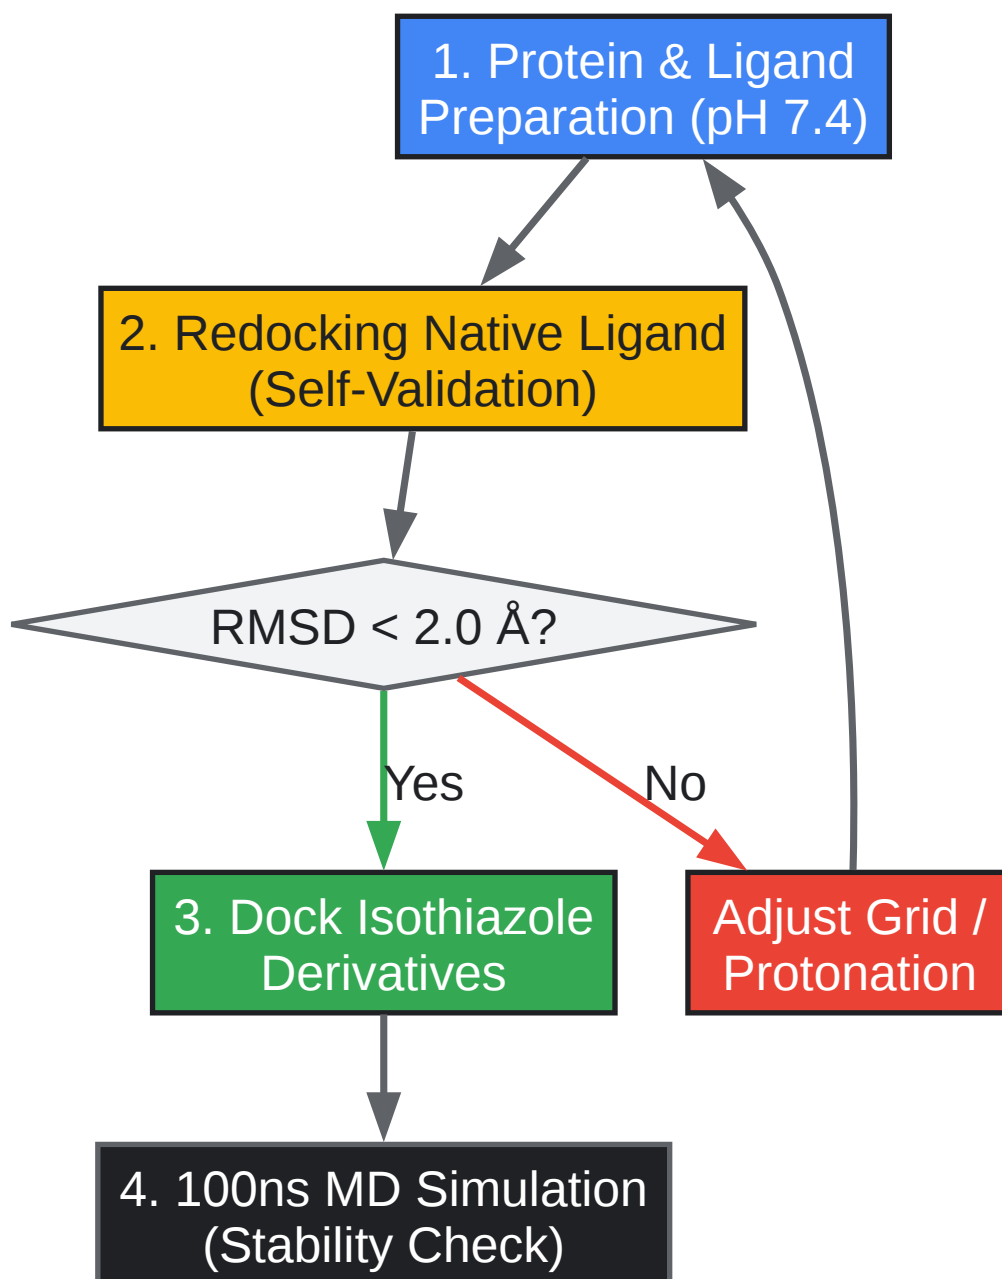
1. Protein & Ligand Preparation (pH 7.4)

2. Redocking Native Ligand (Self-Validation)

RMSD < 2.0 Å?

Yes

No

3. Dock Isothiazole Derivatives

Adjust Grid / Protonation

4. 100ns MD Simulation (Stability Check)